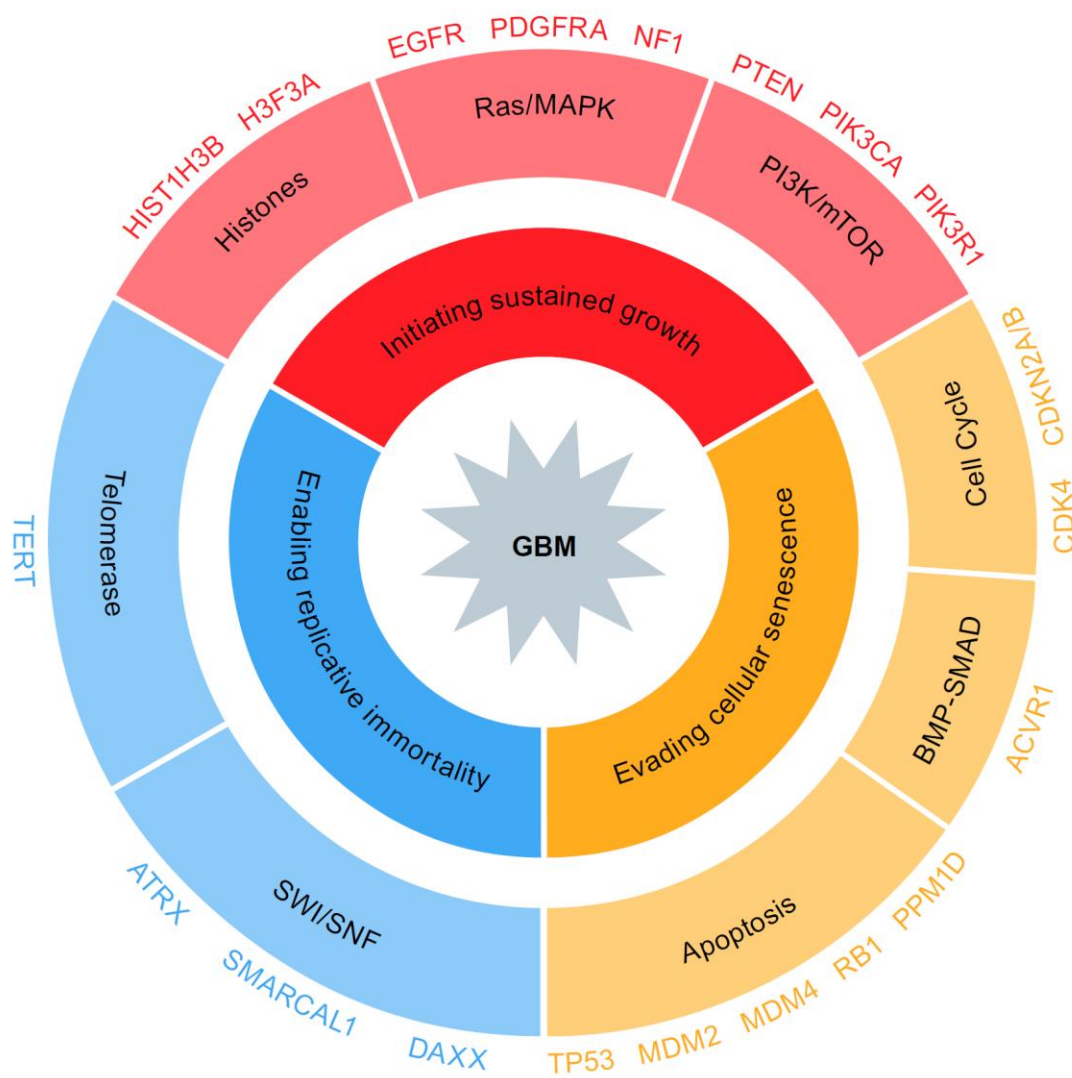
EGFR PDGFRA NF1

Ras/MAPK

HIST1H3B H3F3A

Histones

PTEN PIK3CA PIK3R1

PI3K/mTOR

Initiating sustained growth

CDKN2A/B CDK4

Cell Cycle

TERT

Telomerase

Enabling replicative immortality

GBM

Evading cellular senescence

BMP-SMAD

ACVR1

SWI/SNF

ATRX SMARCAL1 DAXX

Apoptosis

TP53 MDM2 MDM4 RB1 PPM1D